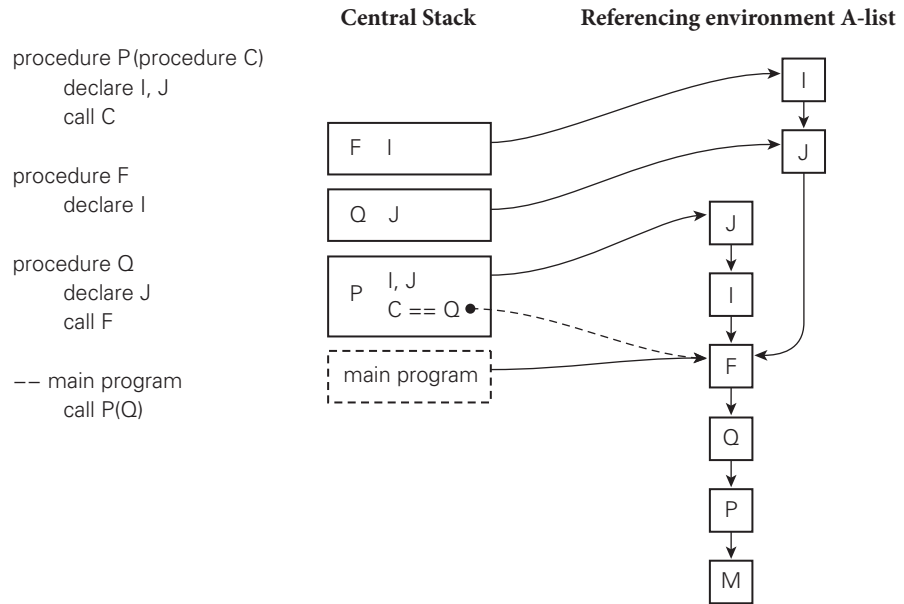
Central Stack

Referencing environment A-list

procedure P(procedure C)
declare I, J
call C

procedure F
declare I

procedure Q
declare J
call F

–– main program
call P(Q)

F I

Q J

P I, J
C == Q

main program

I

J

J

I

F

Q

P

M